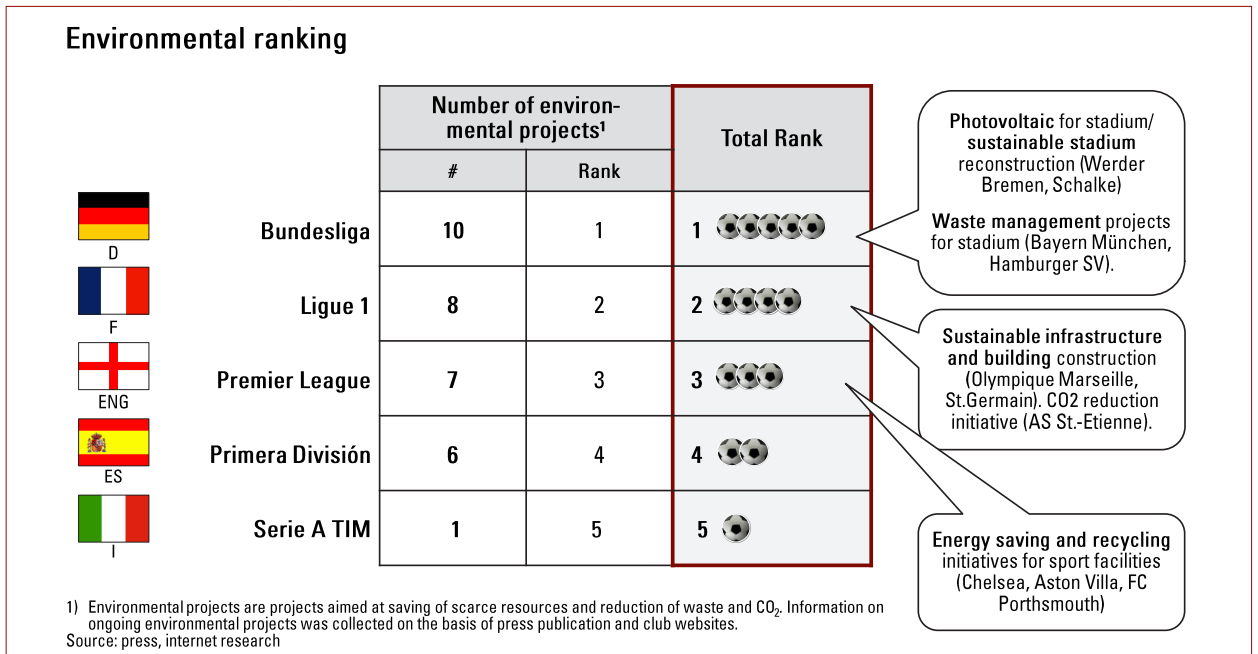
Environmental ranking

| | Number of environmental projects¹ # | Rank | Total Rank |
|---|---|---|---|
| Bundesliga | 10 | 1 | 1 |
| Ligue 1 | 8 | 2 | 2 |
| Premier League | 7 | 3 | 3 |
| Primera División | 6 | 4 | 4 |
| Serie A TIM | 1 | 5 | 5 |

D

F

ENG

ES

I

Photovoltaic for stadium/ sustainable stadium reconstruction (Werder Bremen, Schalke)

Waste management projects for stadium (Bayern München, Hamburger SV).

Sustainable infrastructure and building construction (Olympique Marseille, St.Germain). CO2 reduction initiative (AS St.-Etienne).

Energy saving and recycling initiatives for sport facilities (Chelsea, Aston Villa, FC Porthsmouth)

1) Environmental projects are projects aimed at saving of scarce resources and reduction of waste and $CO_2$. Information on ongoing environmental projects was collected on the basis of press publication and club websites.
Source: press, internet research